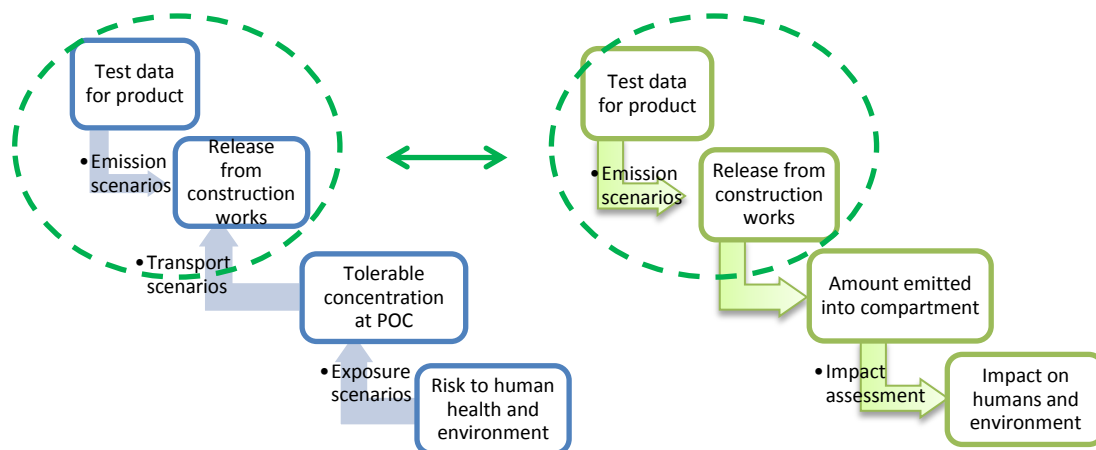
Test data for product

•Emission scenarios

Release from construction works

•Transport scenarios

Tolerable concentration at POC

•Exposure scenarios

Risk to human health and environment

Test data for product

•Emission scenarios

Release from construction works

Amount emitted into compartment

•Impact assessment

Impact on humans and environment